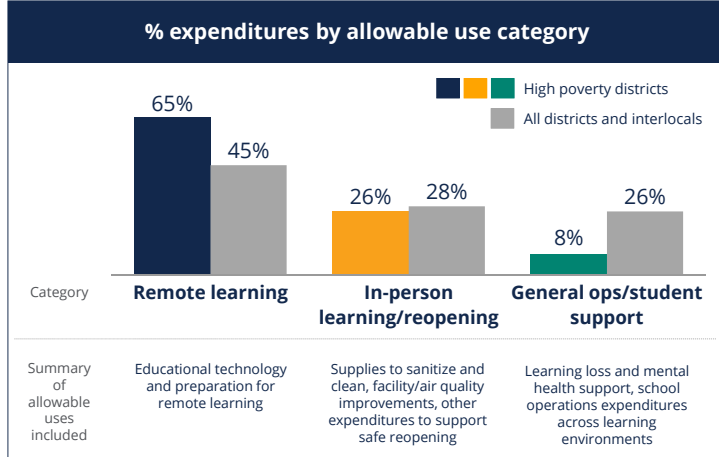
% expenditures by allowable use category

High poverty districts

All districts and interlocals

65%

45%

26%

28%

8%

26%

Category

Remote learning

In-person learning/reopening

General ops/student support

Summary of allowable uses included

Educational technology and preparation for remote learning

Supplies to sanitize and clean, facility/air quality improvements, other expenditures to support safe reopening

Learning loss and mental health support, school operations expenditures across learning environments